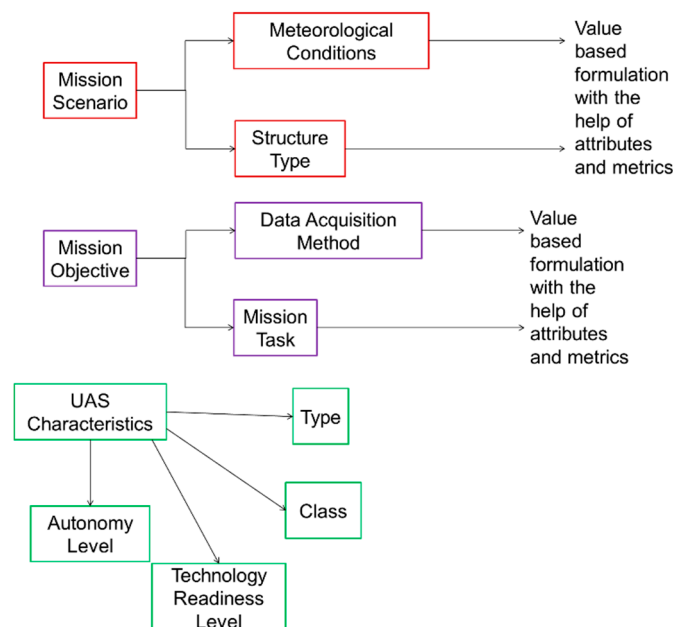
Mission Scenario

Meteorological Conditions

Structure Type

Value based formulation with the help of attributes and metrics

Mission Objective

Data Acquisition Method

Mission Task

Value based formulation with the help of attributes and metrics

UAS Characteristics

Type

Class

Autonomy Level

Technology Readiness Level